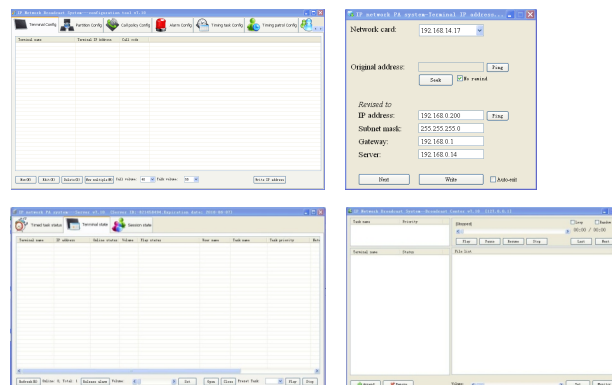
IP Network Broadcast System--configuration tool v1.38

Terminal Config | Partition Config | Call policy Config | Alarm Config | Timing task Config | Timing patrol Config

| Terminal name | Terminal IP Address | Call code |
|---|---|---|

Max(M) | Edit(E) | Delete(D) | Max multiple(N) | Call volume: 40 | Task volume: 50 | Write IP address

IP network PA system-Terminal IP address...

Network card: 192.168.14.17

Original address: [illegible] Ping

Seek | No remind

Revised to
IP address: 192.168.0.200 Ping
Subnet mask: 255.255.255.0
Gateway: 192.168.0.1
Server: 192.168.0.34

Next | Write | Auto-exit

IP network PA system--Server v1.38 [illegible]

Timed task status | Terminal state | Session state

| Terminal name | IP address | Online status | Volume | Play status | Room name | Task name | Task priority | Note |
|---|---|---|---|---|---|---|---|---|

Refresh(R) | Online: 0; Total: 1 | Release alarm | Volume: | Set | Open | Close | Preset Task | Play | Stop

IP Network Broadcast System--Broadcast Center v1.38, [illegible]

| Task name | Priority |
|---|---|

| Terminal name | Status |
|---|---|

[Stopped] | Loop | Random
00:00 / 00:00
Play | Pause | Resume | Stop | Last | Next

File list

Volume: | Set | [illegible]